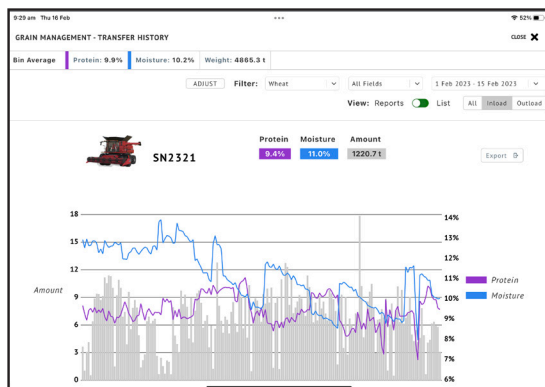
9:29 am Thu 16 Feb
52%

GRAIN MANAGEMENT - TRANSFER HISTORY
CLOSE

Bin Average | Protein: 9.9% | Moisture: 10.2% | Weight: 4865.3 t

ADJUST Filter: Wheat | All Fields | 1 Feb 2023 - 15 Feb 2023

View: Reports List | All | Inload | Outload

SN2321

| Protein | Moisture | Amount |
|---|---|---|
| 9.4% | 11.0% | 1220.7 t |

Export

18
15
12
9
6
3
0

Amount

14%
13%
12%
11%
10%
9%
8%
7%
6%

Protein
Moisture